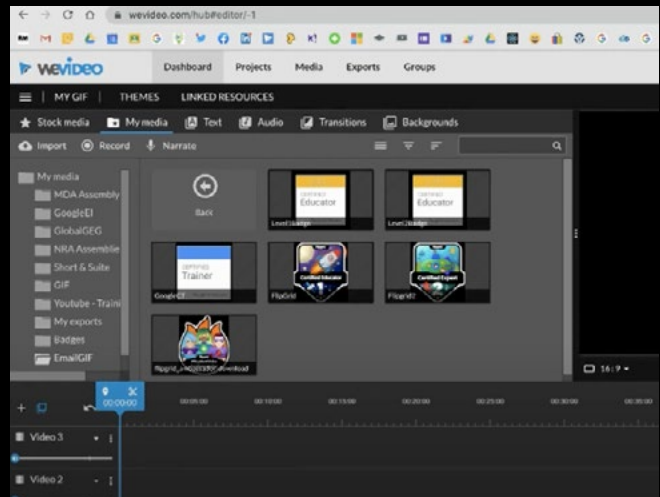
wevideo.com/hub#editor/-1

WeVideo

Dashboard Projects Media Exports Groups

MY GIF THEMES LINKED RESOURCES

Stock media My media Text Audio Transitions Backgrounds

Import Record Narrate

My media
MDA Assembly
GoogleEI
GlobalGEG
NRA Assemblie
Short & Suite
GIF
Youtube - Traini
My exports
Badges
EmailGIF

Back

Educator
Level1Badge

Educator
Level2Badge

Trainer
GoogleCT

Certified Educator
FlipGrid

Certified Expert
Flipgrid2

flipgrid_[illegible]_download

16:9

00:00:00

00:05:00 00:10:00 00:15:00 00:20:00 00:25:00 00:30:00 00:35:00

Video 3

Video 2